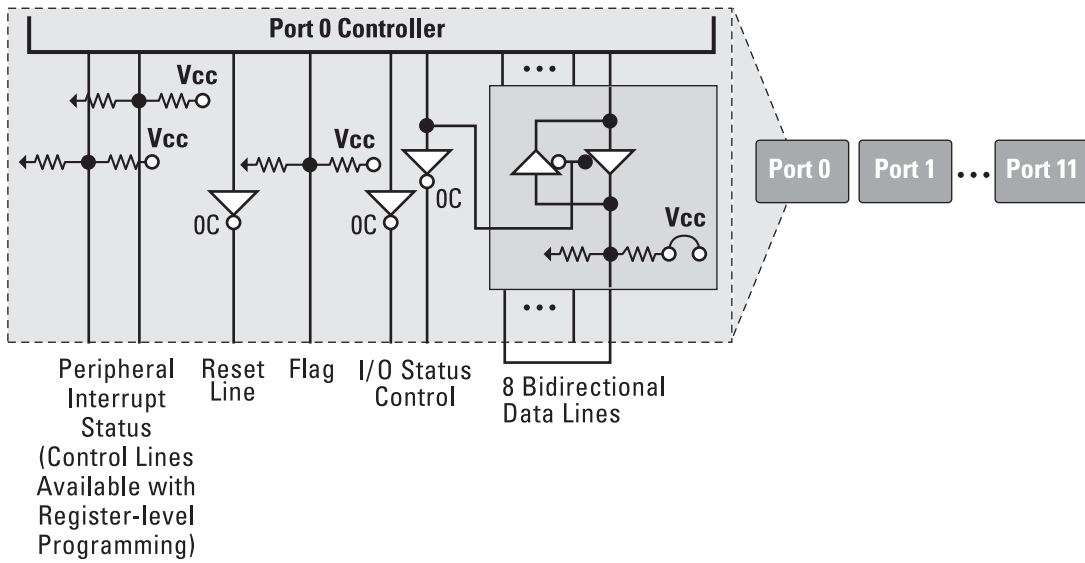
Port 0 Controller

Vcc

Vcc

Vcc

OC

OC

OC

Vcc

Port 0

Port 1

Port 11

Peripheral Interrupt Status (Control Lines Available with Register-level Programming)

Reset Line

Flag

I/O Status Control

8 Bidirectional Data Lines